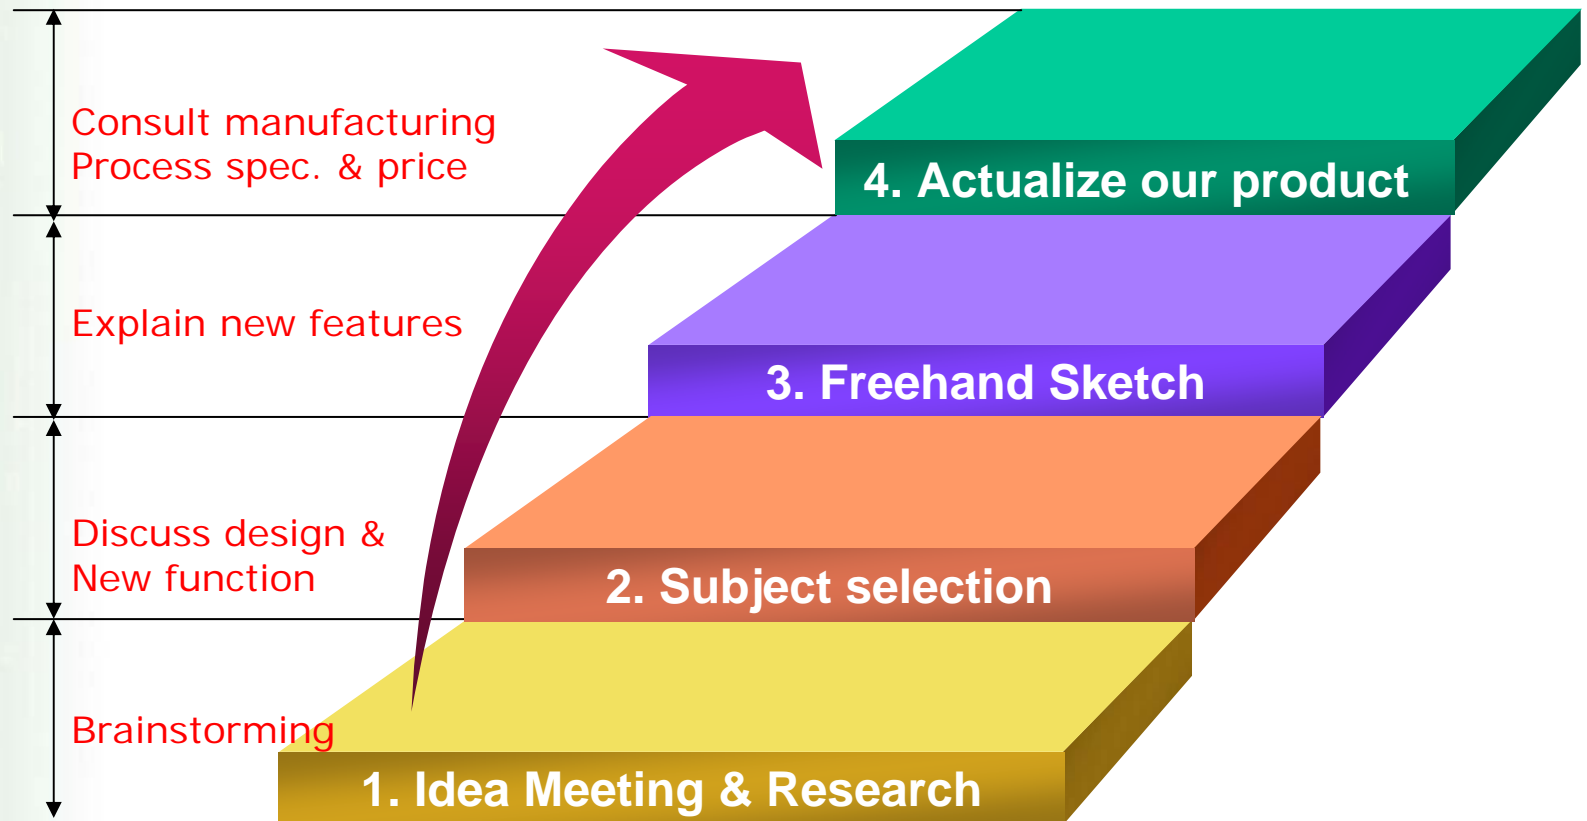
Consult manufacturing
Process spec. & price

4. Actualize our product

Explain new features

3. Freehand Sketch

Discuss design &
New function

2. Subject selection

Brainstorming

1. Idea Meeting & Research